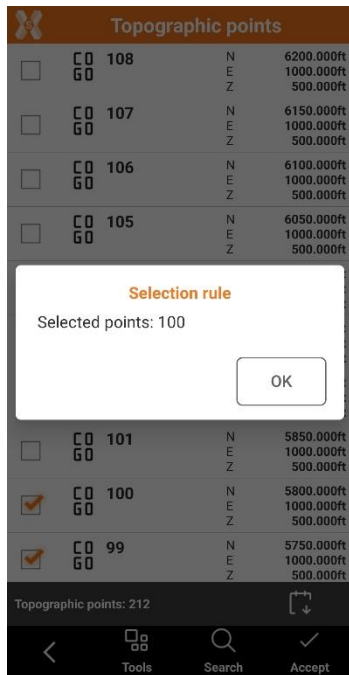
Topographic points

CO GO 108
N 6200.000ft
E 1000.000ft
Z 500.000ft

CO GO 107
N 6150.000ft
E 1000.000ft
Z 500.000ft

CO GO 106
N 6100.000ft
E 1000.000ft
Z 500.000ft

CO GO 105
N 6050.000ft
E 1000.000ft
Z 500.000ft

Selection rule

Selected points: 100

OK

CO GO 101
N 5850.000ft
E 1000.000ft
Z 500.000ft

CO GO 100
N 5800.000ft
E 1000.000ft
Z 500.000ft

CO GO 99
N 5750.000ft
E 1000.000ft
Z 500.000ft

Topographic points: 212

Tools
Search
Accept